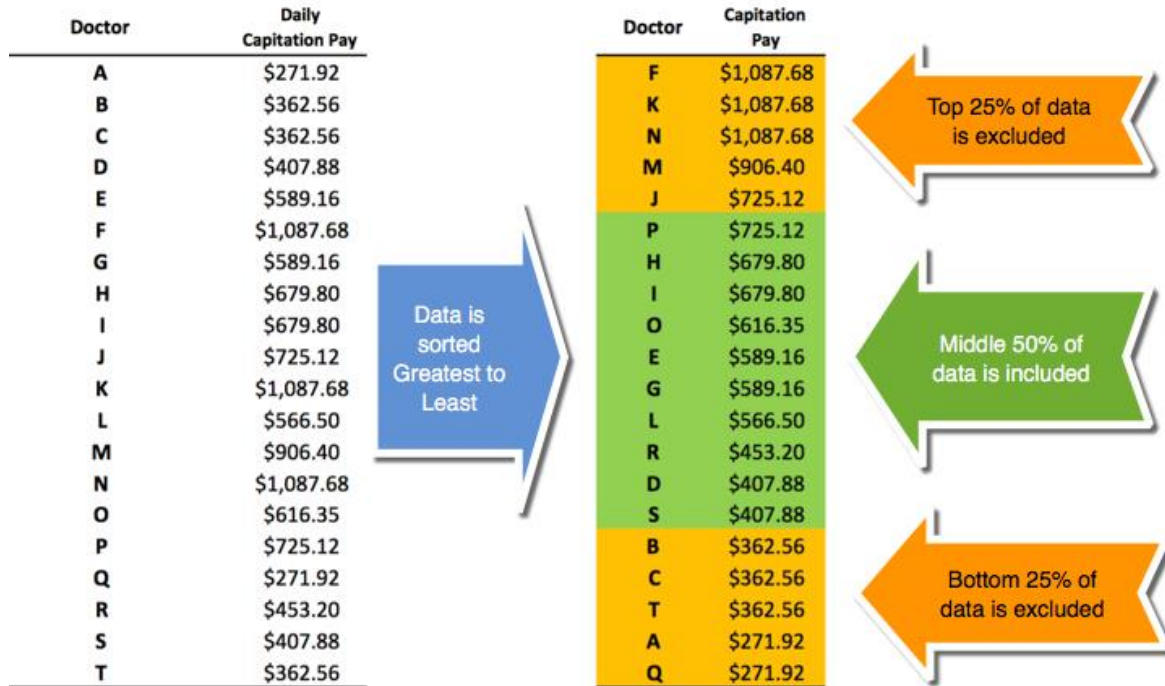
| Doctor | Daily Capitation Pay |
|---|---|
| A | \$271.92 |
| B | \$362.56 |
| C | \$362.56 |
| D | \$407.88 |
| E | \$589.16 |
| F | \$1,087.68 |
| G | \$589.16 |
| H | \$679.80 |
| I | \$679.80 |
| J | \$725.12 |
| K | \$1,087.68 |
| L | \$566.50 |
| M | \$906.40 |
| N | \$1,087.68 |
| O | \$616.35 |
| P | \$725.12 |
| Q | \$271.92 |
| R | \$453.20 |
| S | \$407.88 |
| T | \$362.56 |

Data is sorted Greatest to Least

| Doctor | Capitation Pay |
|---|---|
| F | \$1,087.68 |
| K | \$1,087.68 |
| N | \$1,087.68 |
| M | \$906.40 |
| J | \$725.12 |
| P | \$725.12 |
| H | \$679.80 |
| I | \$679.80 |
| O | \$616.35 |
| E | \$589.16 |
| G | \$589.16 |
| L | \$566.50 |
| R | \$453.20 |
| D | \$407.88 |
| S | \$407.88 |
| B | \$362.56 |
| C | \$362.56 |
| T | \$362.56 |
| A | \$271.92 |
| Q | \$271.92 |

Top 25% of data is excluded

Middle 50% of data is included

Bottom 25% of data is excluded